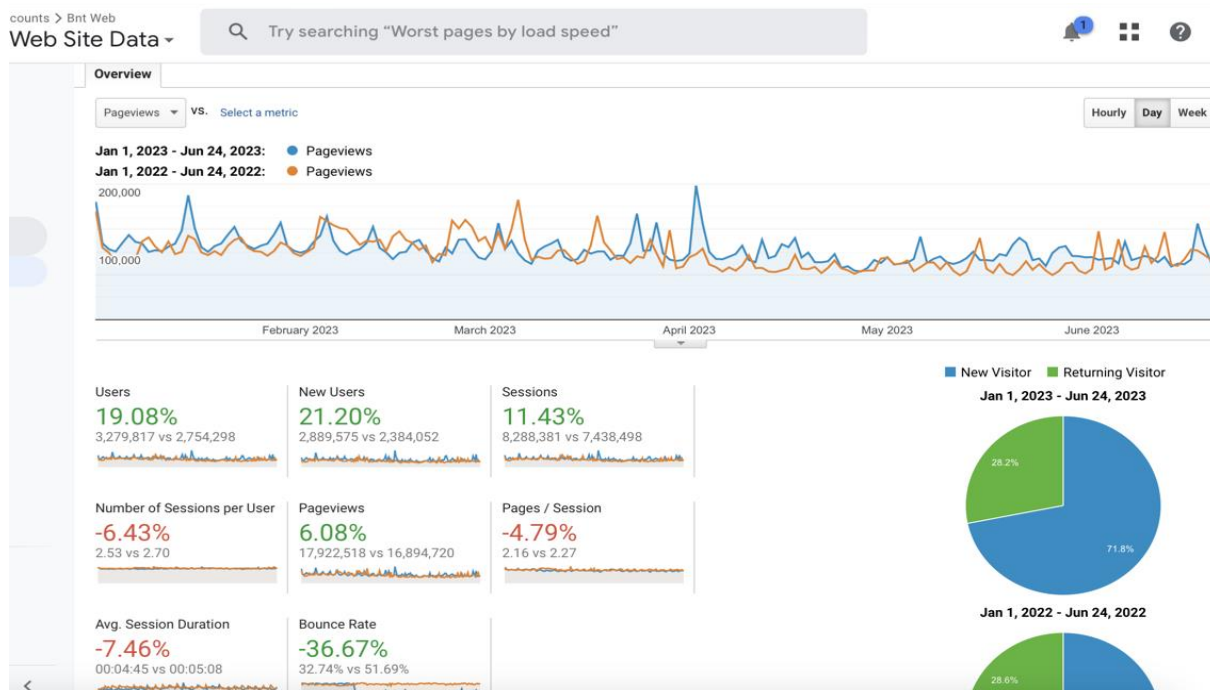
counts > Bnt Web
Web Site Data

Try searching "Worst pages by load speed"

1

Overview

Pageviews vs. Select a metric

Hourly Day Week

Jan 1, 2023 - Jun 24, 2023: Pageviews
Jan 1, 2022 - Jun 24, 2022: Pageviews

200,000
100,000

February 2023 March 2023 April 2023 May 2023 June 2023

Users
19.08%
3,279,817 vs 2,754,298

New Users
21.20%
2,889,575 vs 2,384,052

Sessions
11.43%
8,288,381 vs 7,438,498

Number of Sessions per User
-6.43%
2.53 vs 2.70

Pageviews
6.08%
17,922,518 vs 16,894,720

Pages / Session
-4.79%
2.16 vs 2.27

Avg. Session Duration
-7.46%
00:04:45 vs 00:05:08

Bounce Rate
-36.67%
32.74% vs 51.69%

New Visitor Returning Visitor

Jan 1, 2023 - Jun 24, 2023
28.2%
71.8%

Jan 1, 2022 - Jun 24, 2022
28.6%